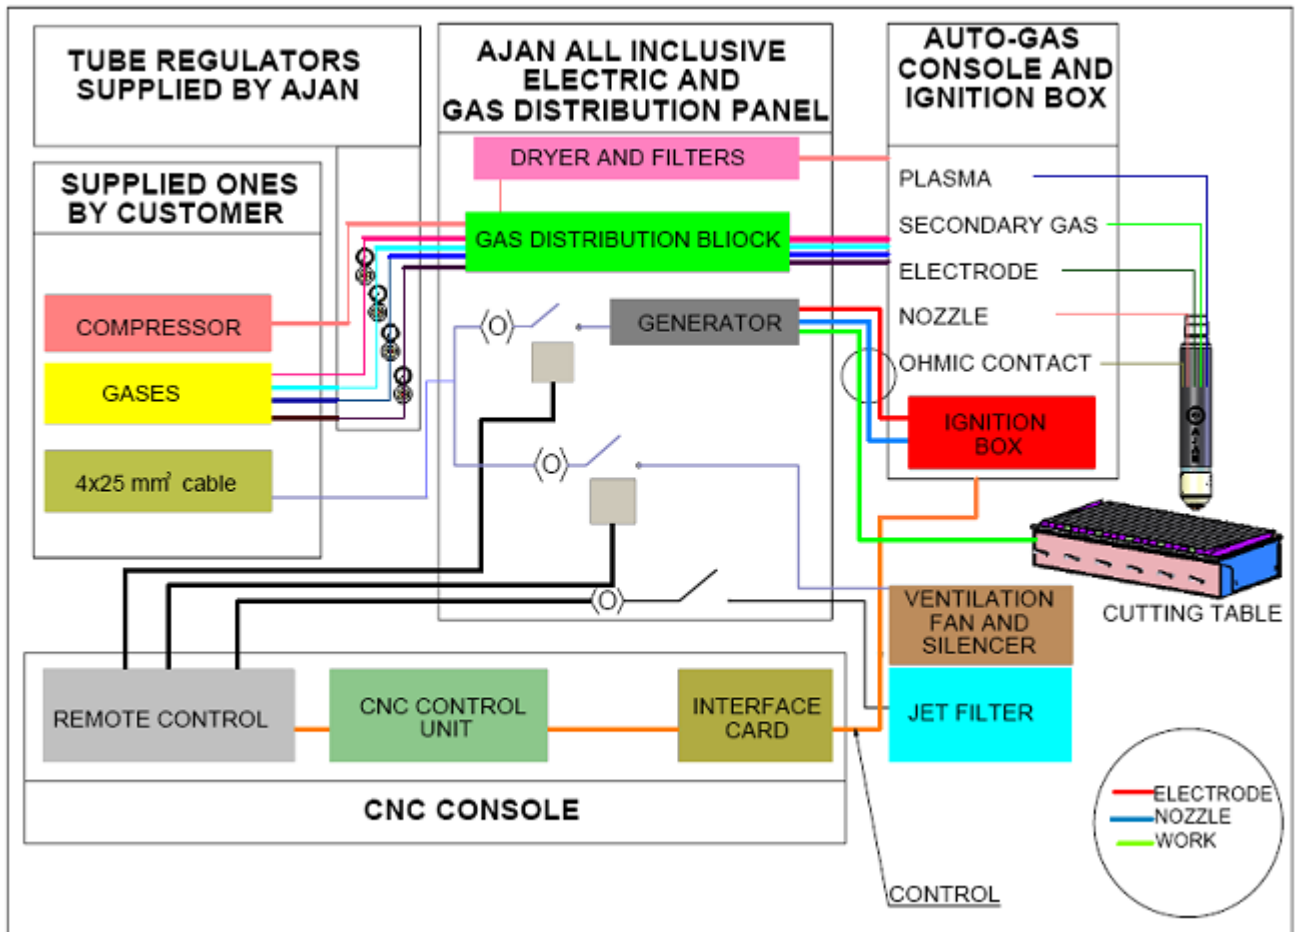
TUBE REGULATORS SUPPLIED BY AJAN

AJAN ALL INCLUSIVE ELECTRIC AND GAS DISTRIBUTION PANEL

AUTO-GAS CONSOLE AND IGNITION BOX

SUPPLIED ONES BY CUSTOMER

DRYER AND FILTERS

GAS DISTRIBUTION BLIOCK

PLASMA

SECONDARY GAS

ELECTRODE

NOZZLE

OHMIC CONTACT

COMPRESSOR

GASES

4x25 mm$^2$ cable

GENERATOR

IGNITION BOX

AJAN

CUTTING TABLE

VENTILATION FAN AND SILENCER

JET FILTER

REMOTE CONTROL

CNC CONTROL UNIT

INTERFACE CARD

CNC CONSOLE

ELECTRODE
NOZZLE
WORK

CONTROL